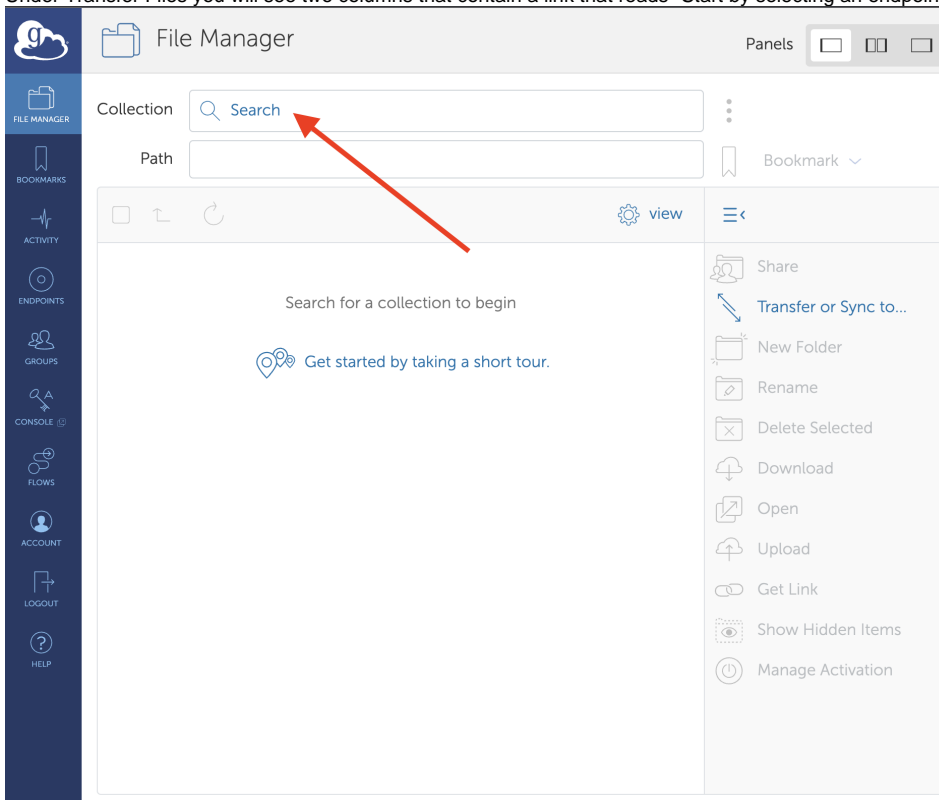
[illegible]

File Manager

Panels

FILE MANAGER

BOOKMARKS

ACTIVITY

ENDPOINTS

GROUPS

CONSOLE

FLOWS

ACCOUNT

LOGOUT

HELP

Collection

Search

Path

Bookmark

view

Search for a collection to begin

Get started by taking a short tour.

Share

Transfer or Sync to...

New Folder

Rename

Delete Selected

Download

Open

Upload

Get Link

Show Hidden Items

Manage Activation